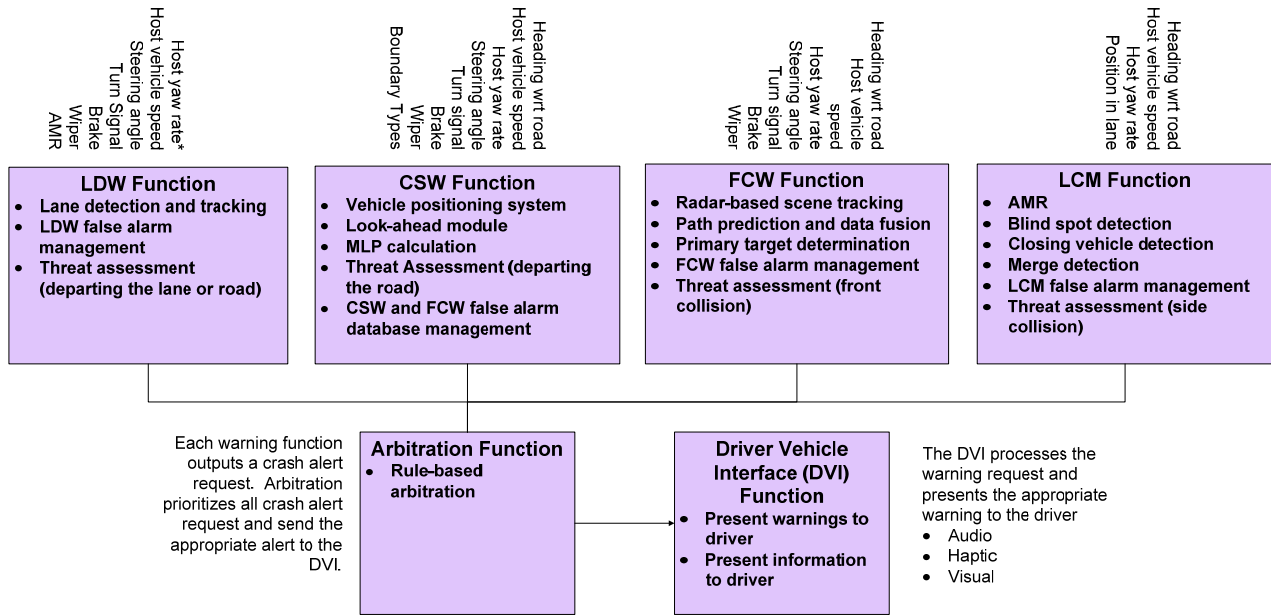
Host yaw rate*
Host vehicle speed
Steering angle
Turn Signal
Brake
Wiper
AMR

Heading wrt road
Host vehicle speed
Host yaw rate
Steering angle
Turn signal
Brake
Wiper
Boundary Types

Heading wrt road
Host vehicle speed
Host yaw rate
Steering angle
Turn signal
Brake
Wiper

Heading wrt road
Host vehicle speed
Host yaw rate
Position in lane

**LDW Function**
- Lane detection and tracking
- LDW false alarm management
- Threat assessment (departing the lane or road)

**CSW Function**
- Vehicle positioning system
- Look-ahead module
- MLP calculation
- Threat Assessment (departing the road)
- CSW and FCW false alarm database management

**FCW Function**
- Radar-based scene tracking
- Path prediction and data fusion
- Primary target determination
- FCW false alarm management
- Threat assessment (front collision)

**LCM Function**
- AMR
- Blind spot detection
- Closing vehicle detection
- Merge detection
- LCM false alarm management
- Threat assessment (side collision)

Each warning function outputs a crash alert request. Arbitration prioritizes all crash alert request and send the appropriate alert to the DVI.

**Arbitration Function**
- Rule-based arbitration

**Driver Vehicle Interface (DVI) Function**
- Present warnings to driver
- Present information to driver

The DVI processes the warning request and presents the appropriate warning to the driver
- Audio
- Haptic
- Visual